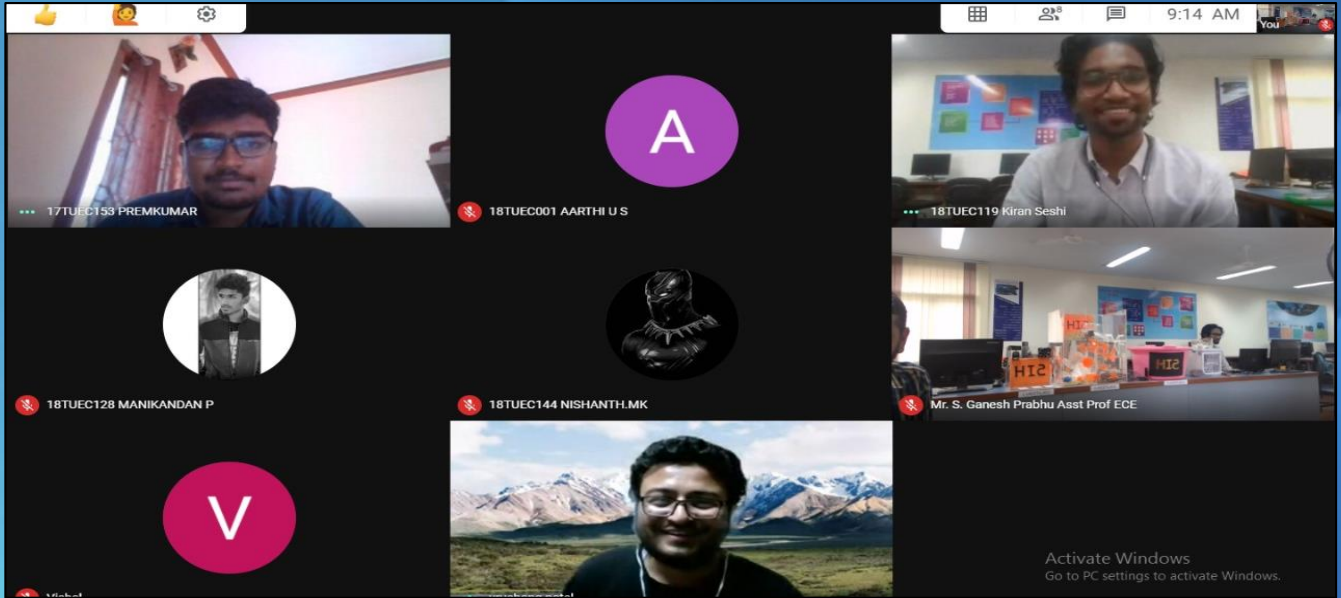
9:14 AM

You

17TUEC153 PREMKUMAR

A

18TUEC001 AARTHI U S

18TUEC119 Kiran Seshi

18TUEC128 MANIKANDAN P

18TUEC144 NISHANTH.MK

Mr. S. Ganesh Prabhu Asst Prof ECE

SIH

SIH

V

Vishal

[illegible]

Activate Windows
Go to PC settings to activate Windows.